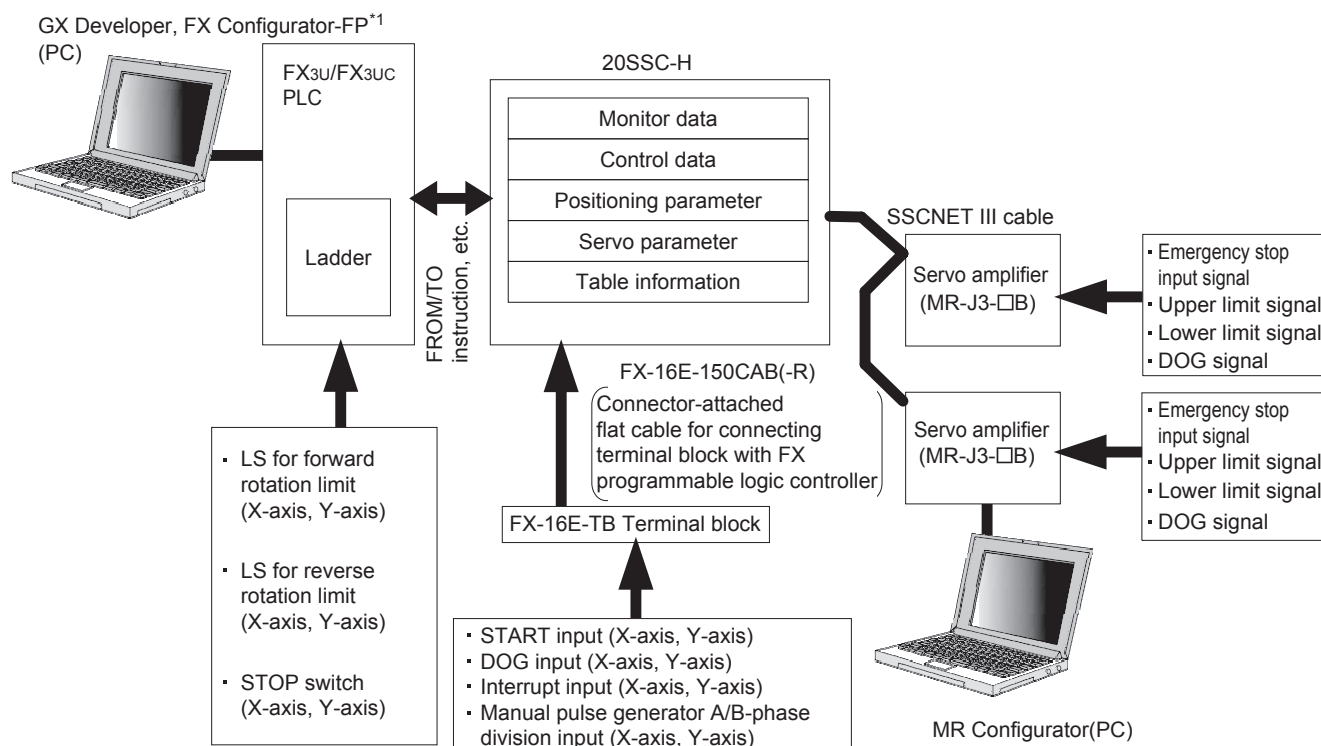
GX Developer, FX Configurator-FP$^{*1}$ (PC)

FX3U/FX3UC PLC

Ladder

20SSC-H

Monitor data

Control data

Positioning parameter

Servo parameter

Table information

FROM/TO instruction, etc.

SSCNET III cable

Servo amplifier (MR-J3-□B)

- Emergency stop input signal
- Upper limit signal
- Lower limit signal
- DOG signal

Servo amplifier (MR-J3-□B)

- Emergency stop input signal
- Upper limit signal
- Lower limit signal
- DOG signal

FX-16E-150CAB(-R)

(Connector-attached flat cable for connecting terminal block with FX programmable logic controller)

FX-16E-TB Terminal block

- LS for forward rotation limit (X-axis, Y-axis)
- LS for reverse rotation limit (X-axis, Y-axis)
- STOP switch (X-axis, Y-axis)

- START input (X-axis, Y-axis)
- DOG input (X-axis, Y-axis)
- Interrupt input (X-axis, Y-axis)
- Manual pulse generator A/B-phase division input (X-axis, Y-axis)

MR Configurator(PC)